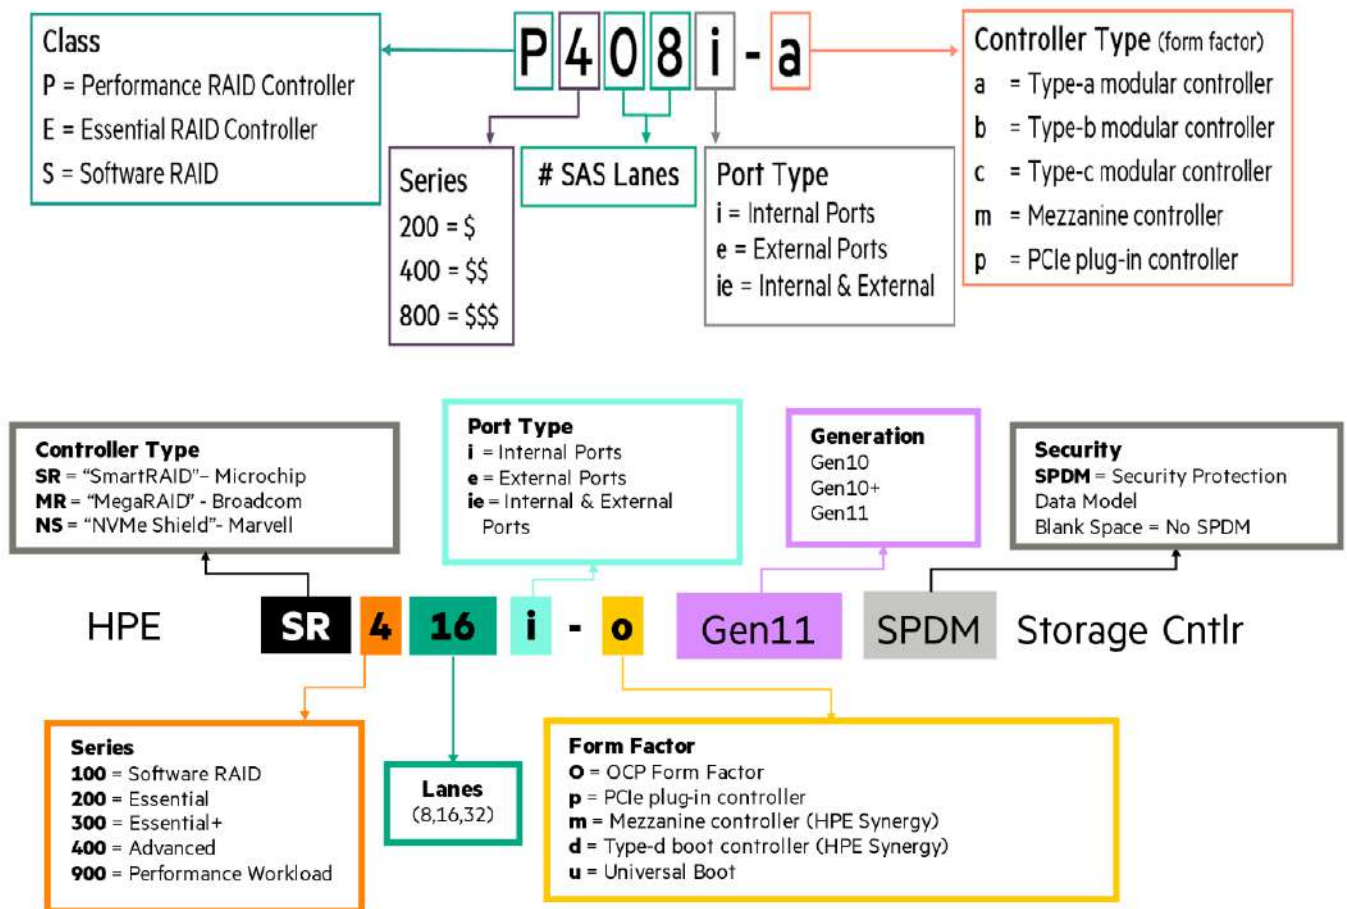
Class
P = Performance RAID Controller
E = Essential RAID Controller
S = Software RAID

P 4 0 8 i - a

Controller Type (form factor)
a = Type-a modular controller
b = Type-b modular controller
c = Type-c modular controller
m = Mezzanine controller
p = PCIe plug-in controller

Series
200 = $
400 = $$
800 = $$$

# SAS Lanes

Port Type
i = Internal Ports
e = External Ports
ie = Internal & External

Controller Type
SR = "SmartRAID"– Microchip
MR = "MegaRAID" - Broadcom
NS = "NVMe Shield"- Marvell

Port Type
i = Internal Ports
e = External Ports
ie = Internal & External Ports

Generation
Gen10
Gen10+
Gen11

Security
SPDM = Security Protection Data Model
Blank Space = No SPDM

HPE SR 4 16 i - o Gen11 SPDM Storage Cntlr

Series
100 = Software RAID
200 = Essential
300 = Essential+
400 = Advanced
900 = Performance Workload

Lanes
(8,16,32)

Form Factor
O = OCP Form Factor
p = PCIe plug-in controller
m = Mezzanine controller (HPE Synergy)
d = Type-d boot controller (HPE Synergy)
u = Universal Boot